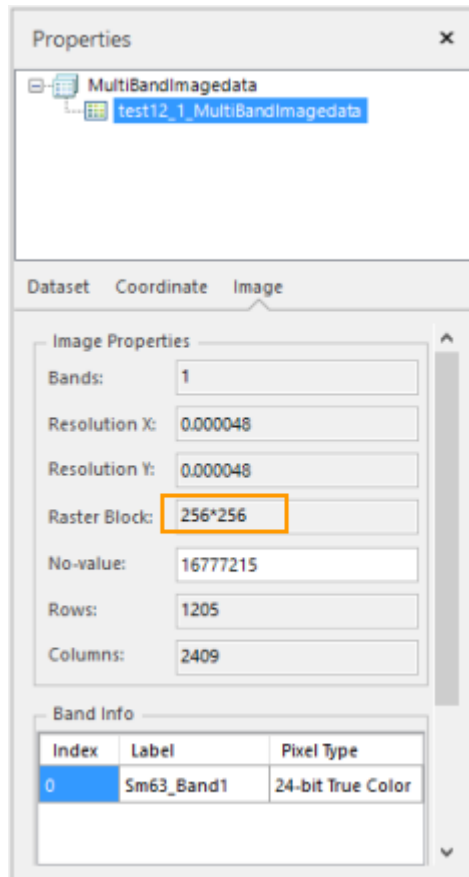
Properties ×

MultiBandImagedata
test12_1_MultiBandImagedata

Dataset Coordinate Image

Image Properties
Bands: 1
Resolution X: 0.000048
Resolution Y: 0.000048
Raster Block: 256*256
No-value: 16777215
Rows: 1205
Columns: 2409

Band Info

| Index | Label | Pixel Type |
|---|---|---|
| 0 | Sm63_Band1 | 24-bit True Color |